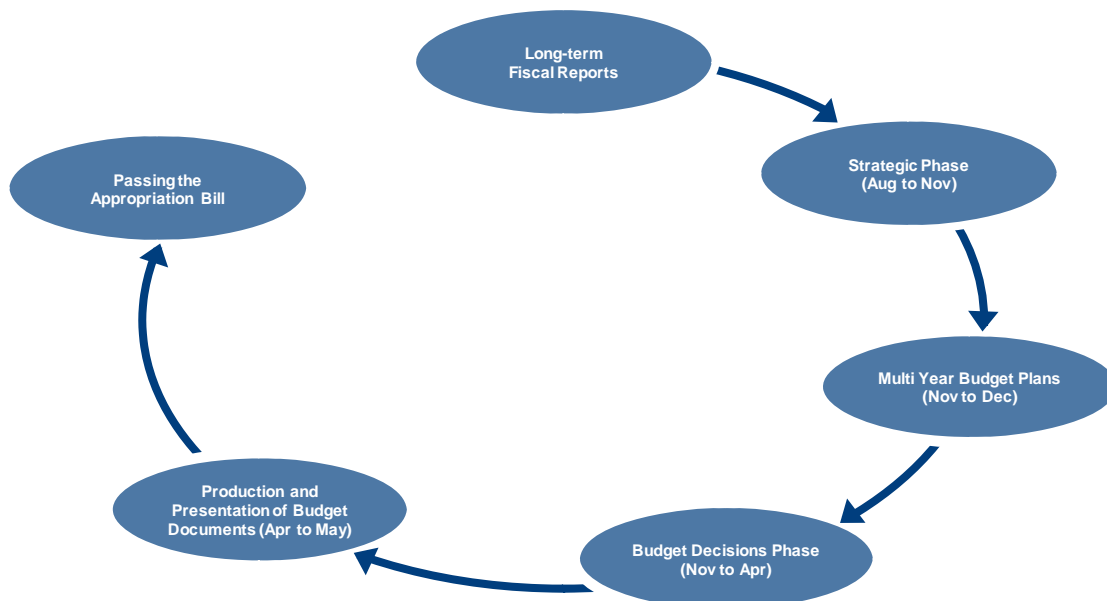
Long-term Fiscal Reports

Strategic Phase (Aug to Nov)

Multi Year Budget Plans (Nov to Dec)

Budget Decisions Phase (Nov to Apr)

Production and Presentation of Budget Documents (Apr to May)

Passing the Appropriation Bill